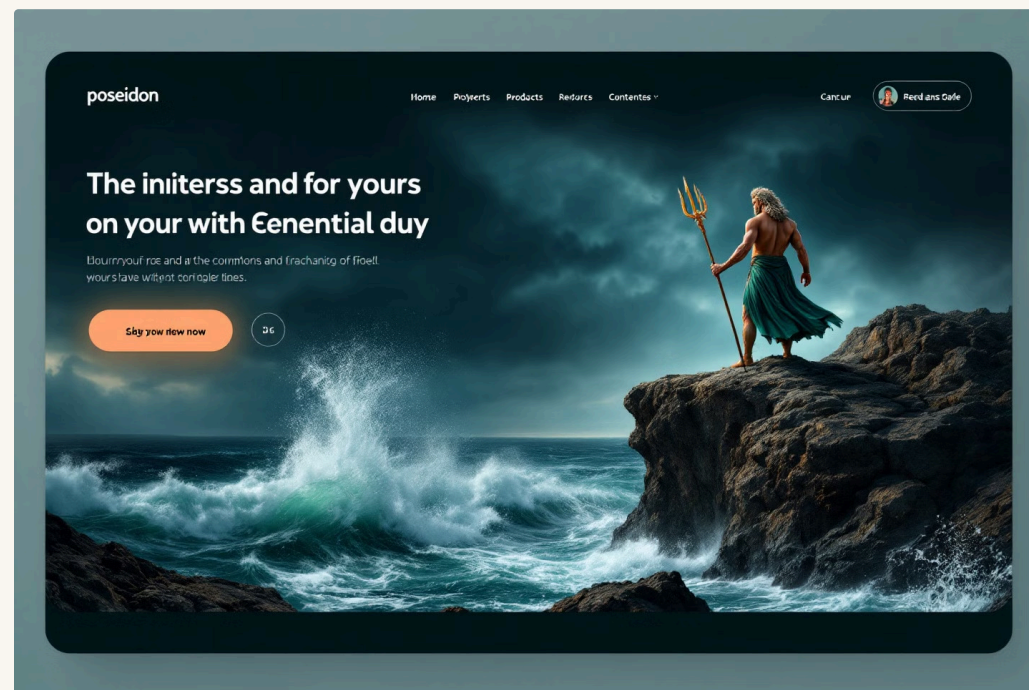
poseidon

Home Poyserts Products Redarts Contentes

Cancur

Reed ans Gale

The iniiterss and for yours on your with Єenential duy

Elourrryouf roe and a the cornmons and frachanitg of floell yours tave witlpnt coridgler tines.

Shy yow new now

GG